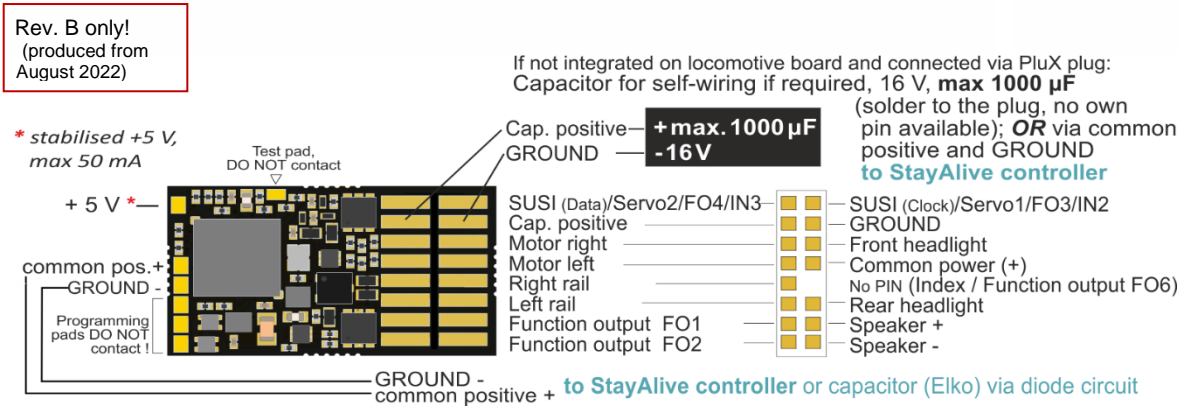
Rev. B only!
(produced from August 2022)

* stabilised +5 V, max 50 mA

Test pad, DO NOT contact

+ 5 V *

common pos.+
GROUND -

Programming pads DO NOT contact !

If not integrated on locomotive board and connected via PluX plug:
Capacitor for self-wiring if required, 16 V, **max 1000 µF**
(solder to the plug, no own pin available); ***OR*** via common positive and GROUND
**to StayAlive controller**

Cap. positive
GROUND

+max. 1000 µF
-16 V

SUSI (Data)/Servo2/FO4/IN3
Cap. positive
Motor right
Motor left
Right rail
Left rail
Function output FO1
Function output FO2

SUSI (Clock)/Servo1/FO3/IN2
GROUND
Front headlight
Common power (+)
No PIN (Index / Function output FO6)
Rear headlight
Speaker +
Speaker -

GROUND -
common positive + **to StayAlive controller** or capacitor (Elko) via diode circuit